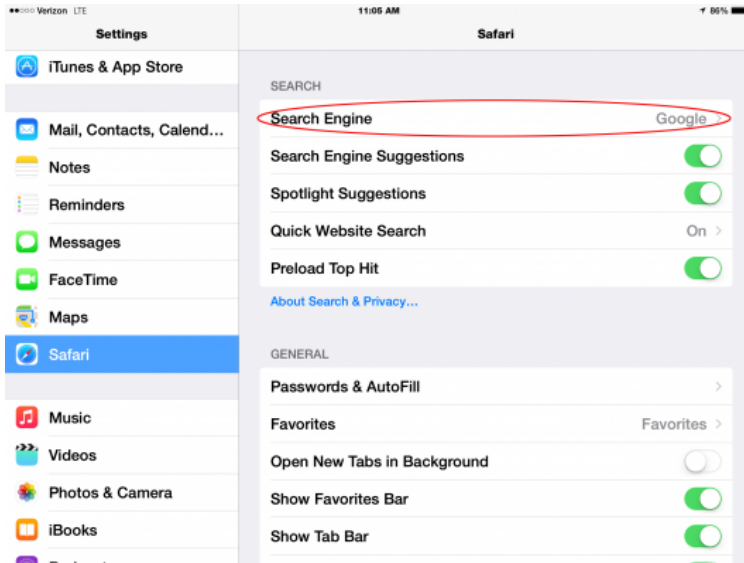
●●○○○ Verizon LTE
11:05 AM
86%

Settings

iTunes & App Store

Mail, Contacts, Calend...
Notes
Reminders
Messages
FaceTime
Maps
Safari

Music
Videos
Photos & Camera
iBooks
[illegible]

Safari

SEARCH
Search Engine Google
Search Engine Suggestions
Spotlight Suggestions
Quick Website Search On
Preload Top Hit
About Search & Privacy...

GENERAL
Passwords & AutoFill
Favorites Favorites
Open New Tabs in Background
Show Favorites Bar
Show Tab Bar